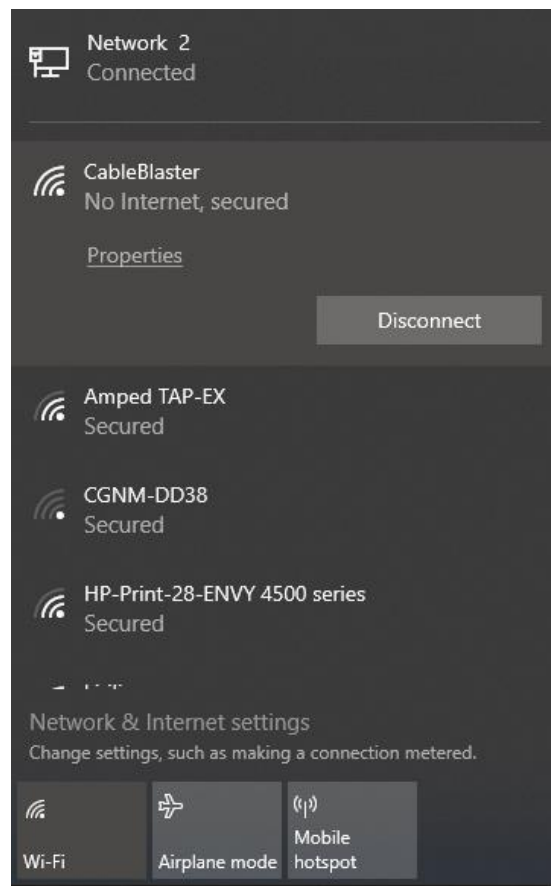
Network 2
Connected

CableBlaster
No Internet, secured

Properties

Disconnect

Amped TAP-EX
Secured

CGNM-DD38
Secured

HP-Print-28-ENVY 4500 series
Secured

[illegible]

Network & Internet settings
Change settings, such as making a connection metered.

Wi-Fi

Airplane mode

Mobile hotspot